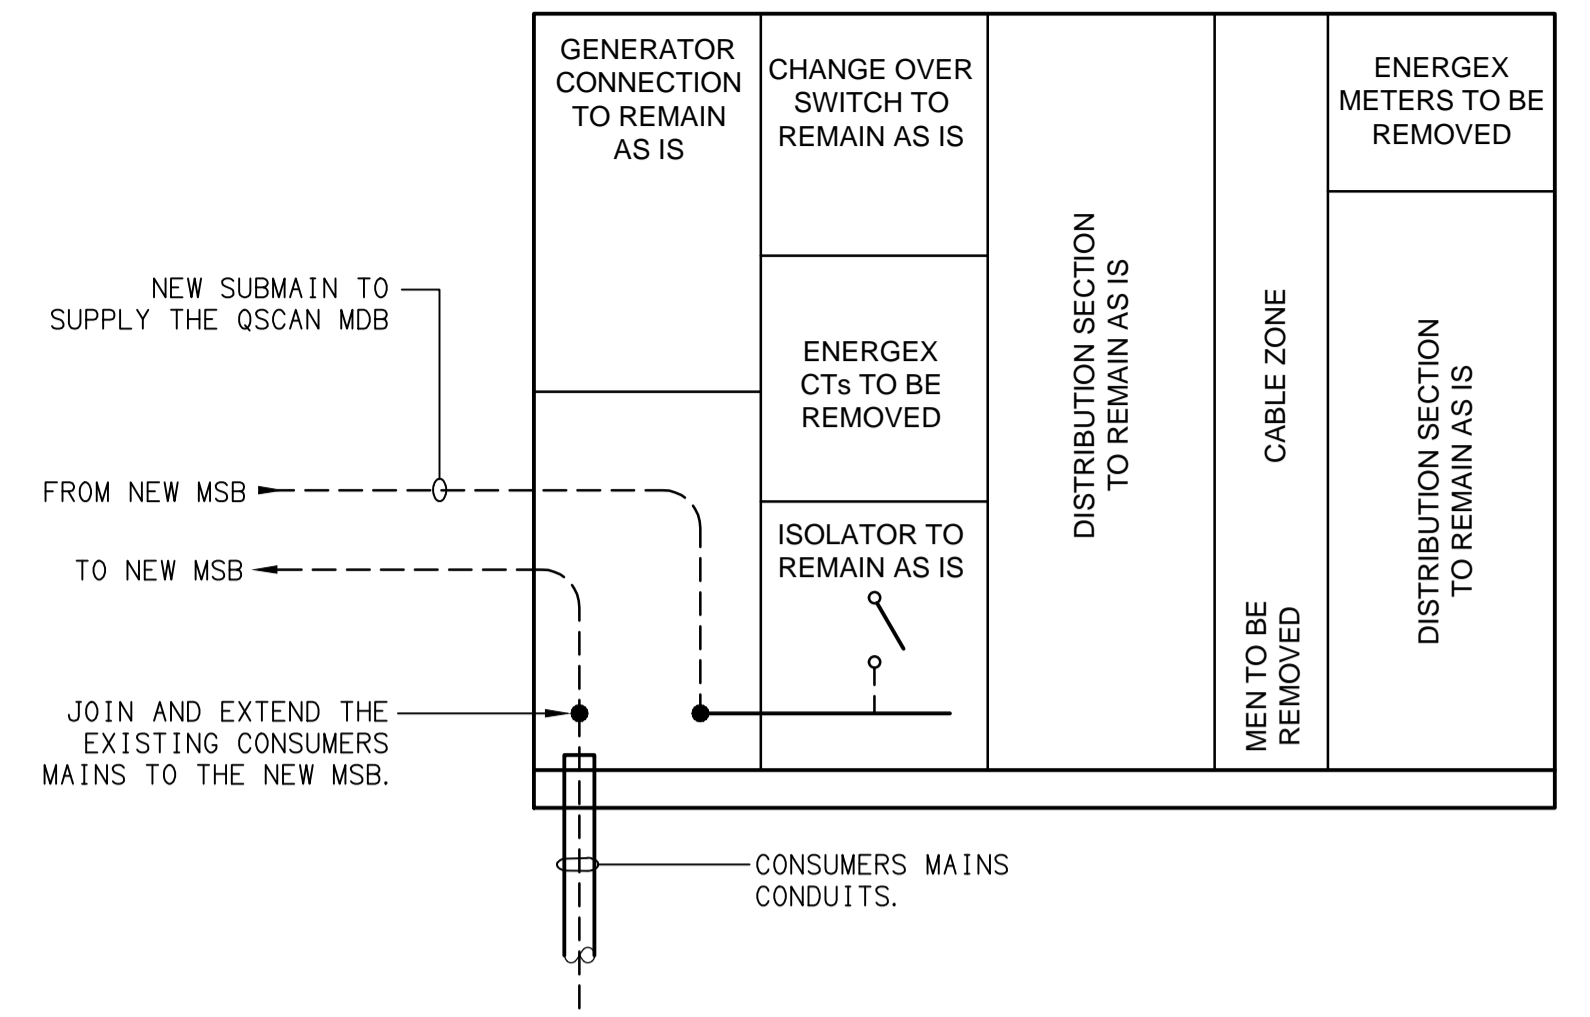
GENERATOR CONNECTION TO REMAIN AS IS

CHANGE OVER SWITCH TO REMAIN AS IS

DISTRIBUTION SECTION TO REMAIN AS IS

CABLE ZONE

ENERGEX METERS TO BE REMOVED

DISTRIBUTION SECTION TO REMAIN AS IS

NEW SUBMAIN TO SUPPLY THE QSCAN MDB

ENERGEX CTs TO BE REMOVED

FROM NEW MSB

TO NEW MSB

ISOLATOR TO REMAIN AS IS

MEN TO BE REMOVED

JOIN AND EXTEND THE EXISTING CONSUMERS MAINS TO THE NEW MSB.

CONSUMERS MAINS CONDUITS.